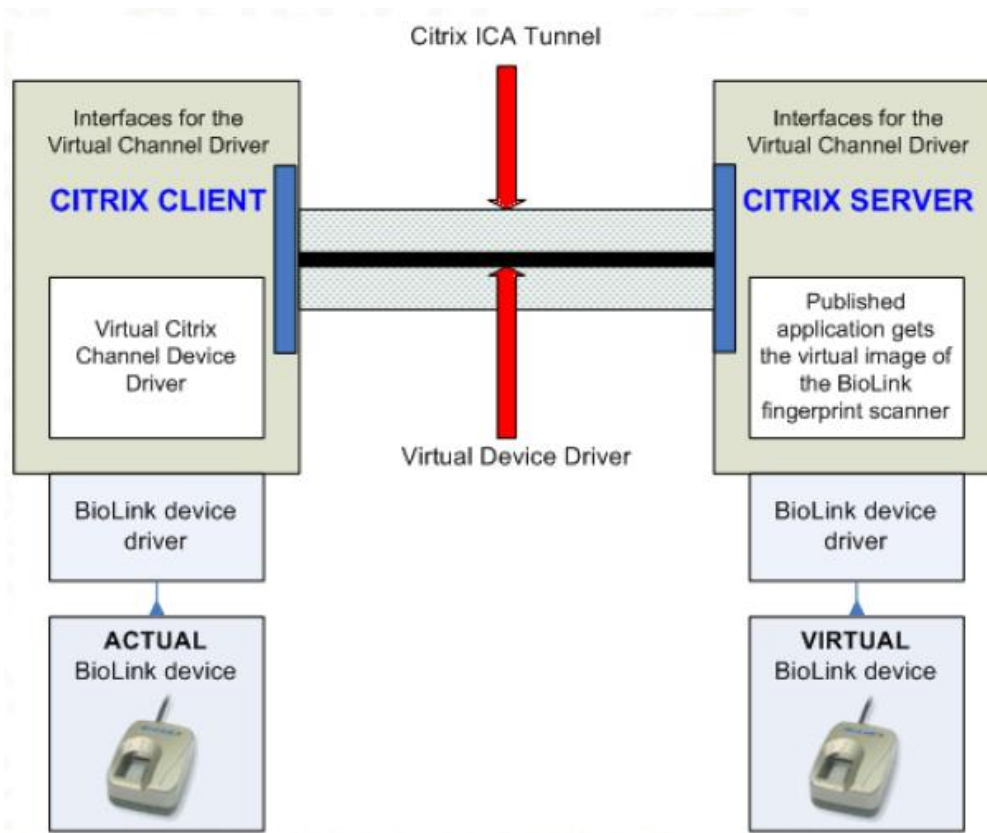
Citrix ICA Tunnel

Interfaces for the Virtual Channel Driver

CITRIX CLIENT

Virtual Citrix Channel Device Driver

Interfaces for the Virtual Channel Driver

CITRIX SERVER

Published application gets the virtual image of the BioLink fingerprint scanner

Virtual Device Driver

BioLink device driver

BioLink device driver

ACTUAL
BioLink device

VIRTUAL
BioLink device